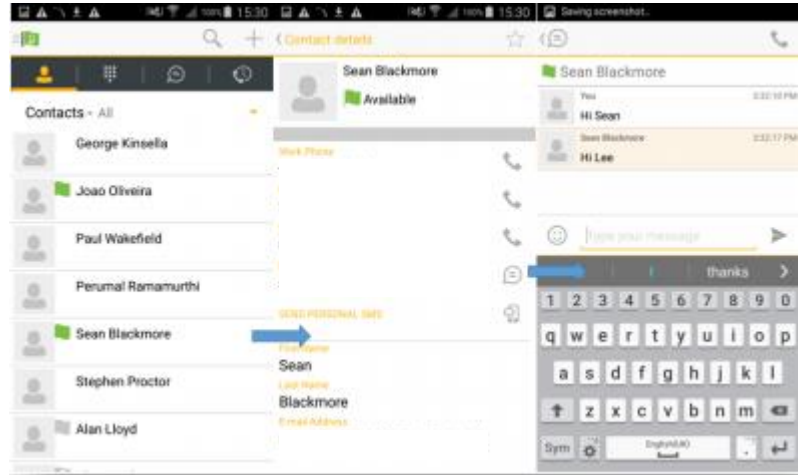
15:30 15:30 Saving screenshot...

Contacts - All

George Kinsella

Joao Oliveira

Paul Wakefield

Perumal Ramamurthi

Sean Blackmore

Stephen Proctor

Alan Lloyd

Contact details

Sean Blackmore

Available

Work Phone

SEND PERSONAL SMS

First Name

Sean

Last Name

Blackmore

E-mail Address

Sean Blackmore

You 3:32:10 PM

Hi Sean

Sean Blackmore 3:32:17 PM

Hi Lee

Type your message

I thanks

1 2 3 4 5 6 7 8 9 0

q w e r t y u i o p

a s d f g h j k l

z x c v b n m

Sym English(UK)